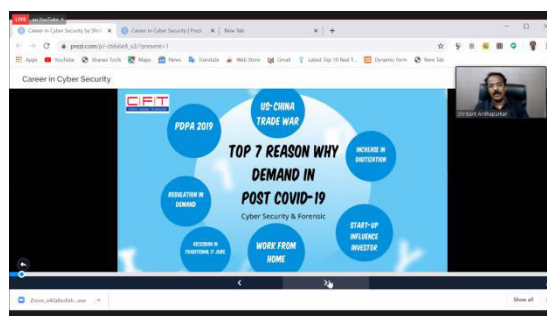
LIVE on YouTube

Career in Cyber Security by Shri

Career in Cyber Security | Prezi

New Tab

prezi.com/p/-cbbbe8_s2/?present=1

Apps YouTube Shares Tools Maps News Translate Web Store Gmail Latest Top 10 Real T... Dynamic form New Tab

Career in Cyber Security

CFT

PDPA 2019

US-CHINA TRADE WAR

TOP 7 REASON WHY DEMAND IN POST COVID-19

INCREASE IN DIGITIZATION

Cyber Security & Forensic

REGULATION IN DEMAND

START-UP INFLUENCE INVESTOR

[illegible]

WORK FROM HOME

Shrikant Ardhapurkar

Zoom_e62a6efa6....exe

Show all